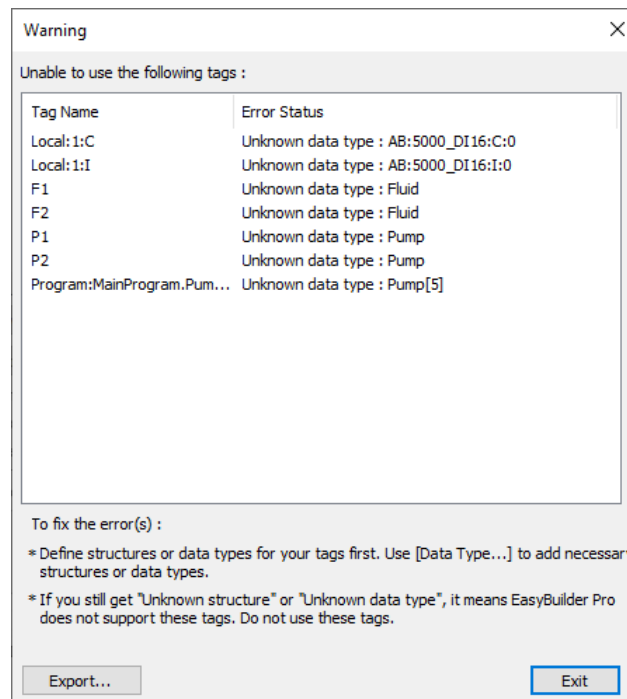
Warning

Unable to use the following tags :

| Tag Name | Error Status |
|---|---|
| Local:1:C | Unknown data type : AB:5000_DI16:C:0 |
| Local:1:I | Unknown data type : AB:5000_DI16:I:0 |
| F1 | Unknown data type : Fluid |
| F2 | Unknown data type : Fluid |
| P1 | Unknown data type : Pump |
| P2 | Unknown data type : Pump |
| Program:MainProgram.Pum... | Unknown data type : Pump[5] |

To fix the error(s) :

* Define structures or data types for your tags first. Use [Data Type...] to add necessar structures or data types.

* If you still get "Unknown structure" or "Unknown data type", it means EasyBuilder Pro does not support these tags. Do not use these tags.

Export...

Exit